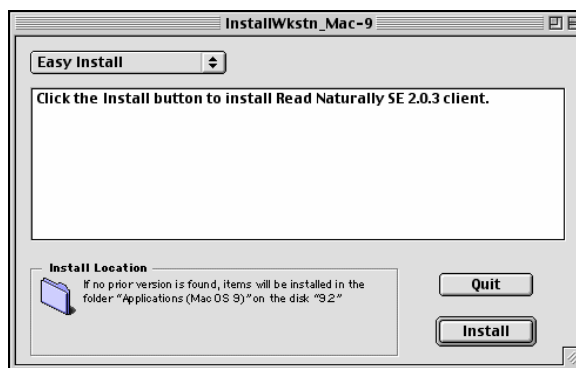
InstallWkstn_Mac-9

Easy Install

Click the Install button to install Read Naturally SE 2.0.3 client.

Install Location

If no prior version is found, items will be installed in the folder "Applications (Mac OS 9)" on the disk "9.2"

Quit

Install